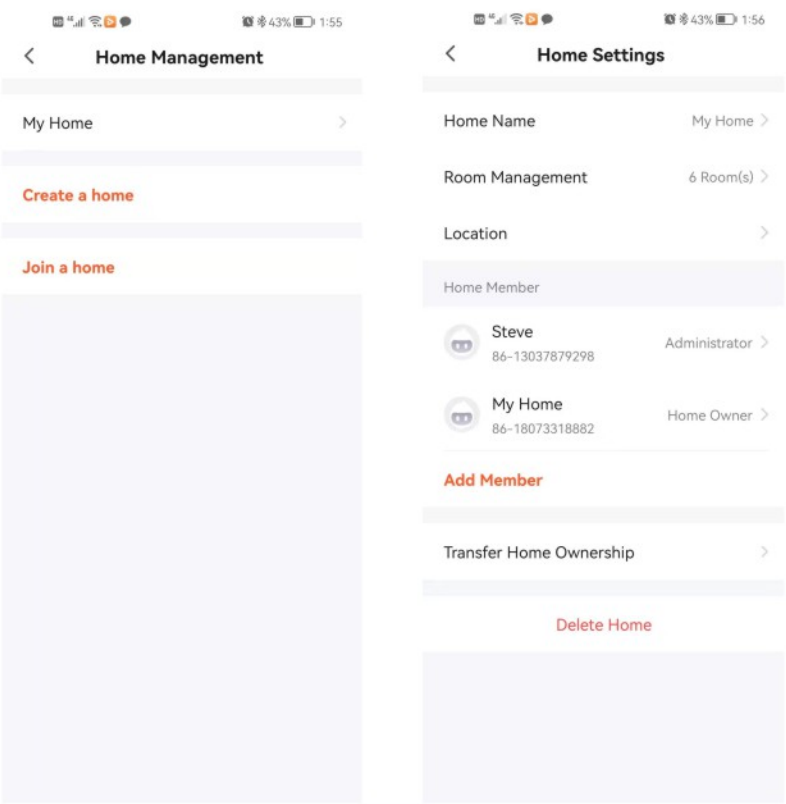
43% 1:55

<

Home Management

My Home >

Create a home

Join a home

43% 1:56

<

Home Settings

Home Name My Home >

Room Management 6 Room(s) >

Location >

Home Member

Steve
86-13037879298
Administrator >

My Home
86-18073318882
Home Owner >

Add Member

Transfer Home Ownership >

Delete Home